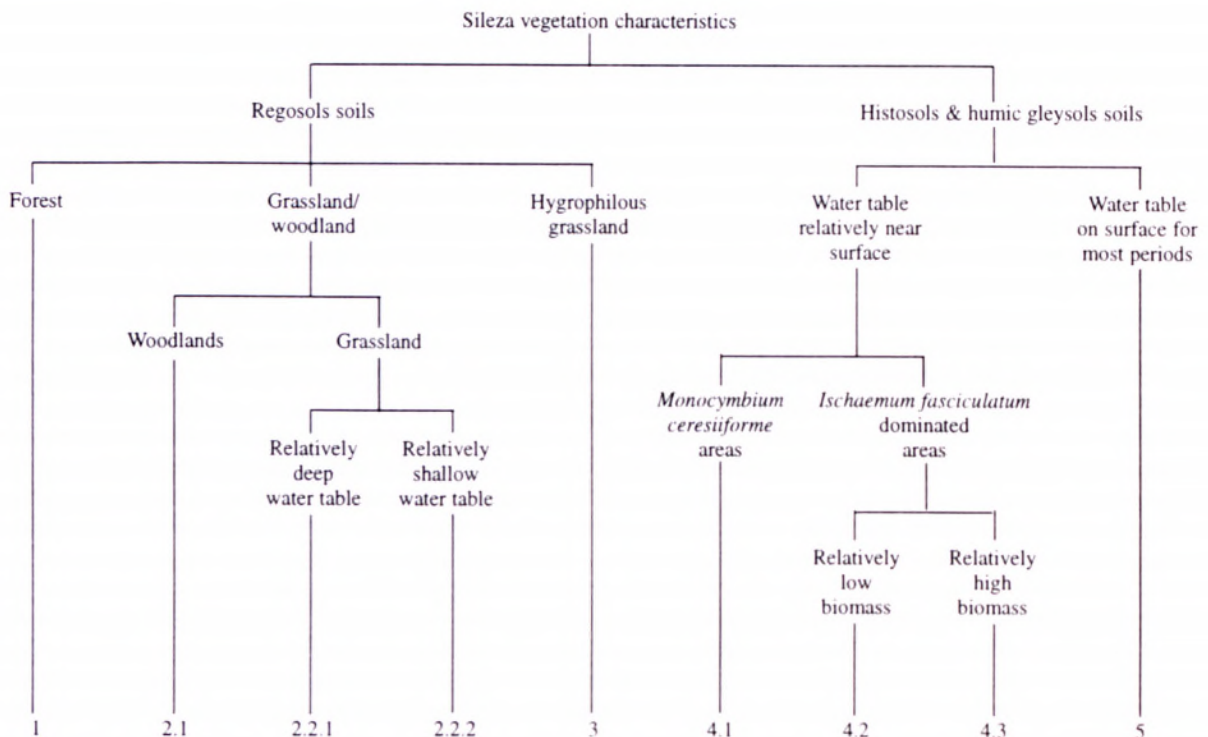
Sileza vegetation characteristics

Regosols soils

Histosols & humic gleysols soils

Forest

Grassland/ woodland

Hygrophilous grassland

Water table relatively near surface

Water table on surface for most periods

Woodlands

Grassland

Monocymbium ceresiiforme areas

Ischaemum fasciculatum dominated areas

Relatively deep water table

Relatively shallow water table

Relatively low biomass

Relatively high biomass

1

2.1

2.2.1

2.2.2

3

4.1

4.2

4.3

5